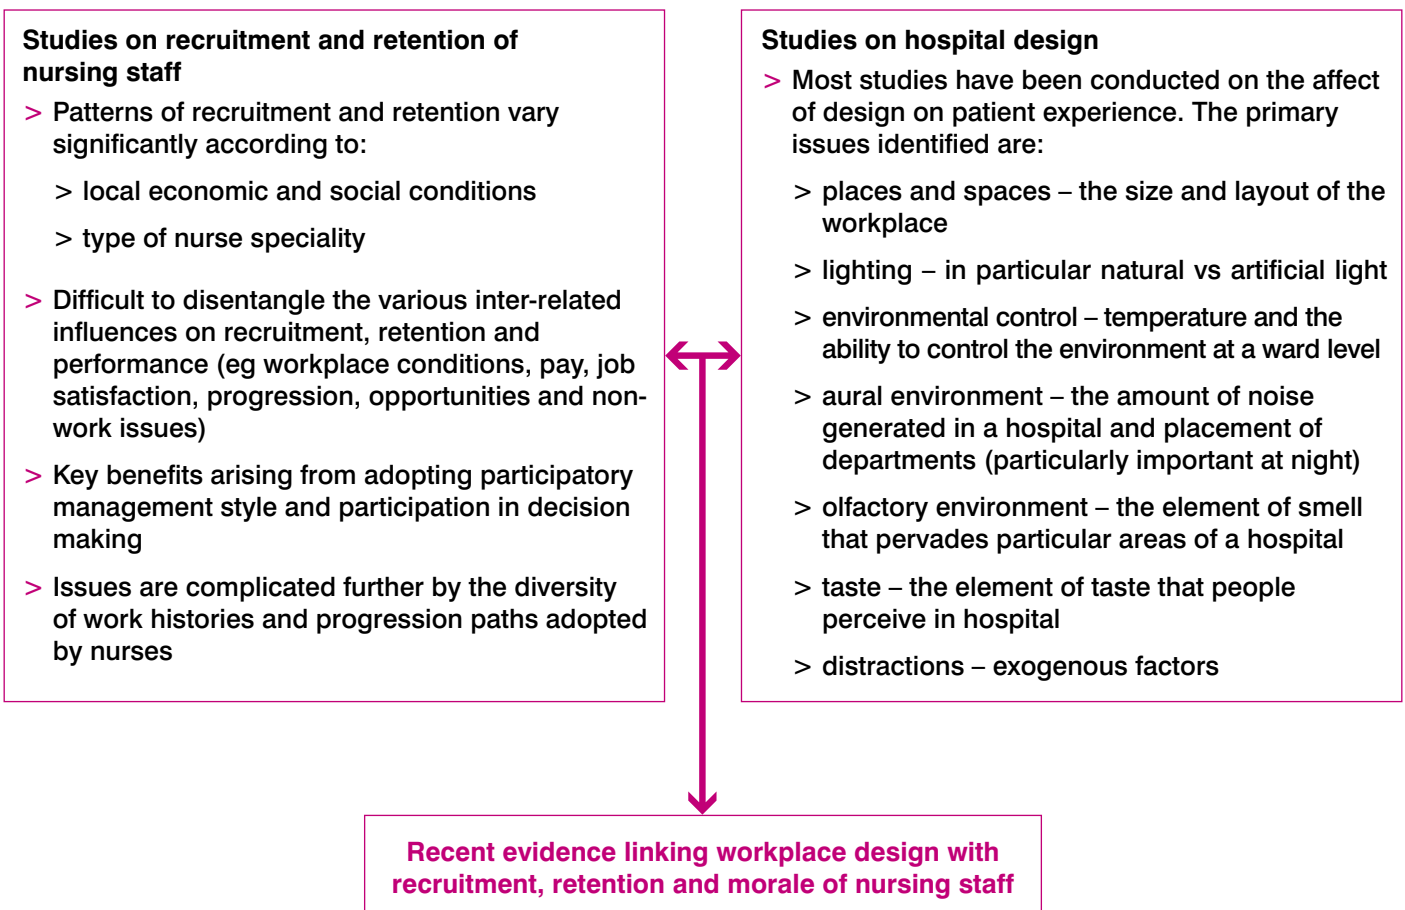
Studies on recruitment and retention of nursing staff

> Patterns of recruitment and retention vary significantly according to:

> local economic and social conditions

> type of nurse speciality

> Difficult to disentangle the various inter-related influences on recruitment, retention and performance (eg workplace conditions, pay, job satisfaction, progression, opportunities and non-work issues)

> Key benefits arising from adopting participatory management style and participation in decision making

> Issues are complicated further by the diversity of work histories and progression paths adopted by nurses

Studies on hospital design

> Most studies have been conducted on the affect of design on patient experience. The primary issues identified are:

> places and spaces – the size and layout of the workplace

> lighting – in particular natural vs artificial light

> environmental control – temperature and the ability to control the environment at a ward level

> aural environment – the amount of noise generated in a hospital and placement of departments (particularly important at night)

> olfactory environment – the element of smell that pervades particular areas of a hospital

> taste – the element of taste that people perceive in hospital

> distractions – exogenous factors

Recent evidence linking workplace design with recruitment, retention and morale of nursing staff